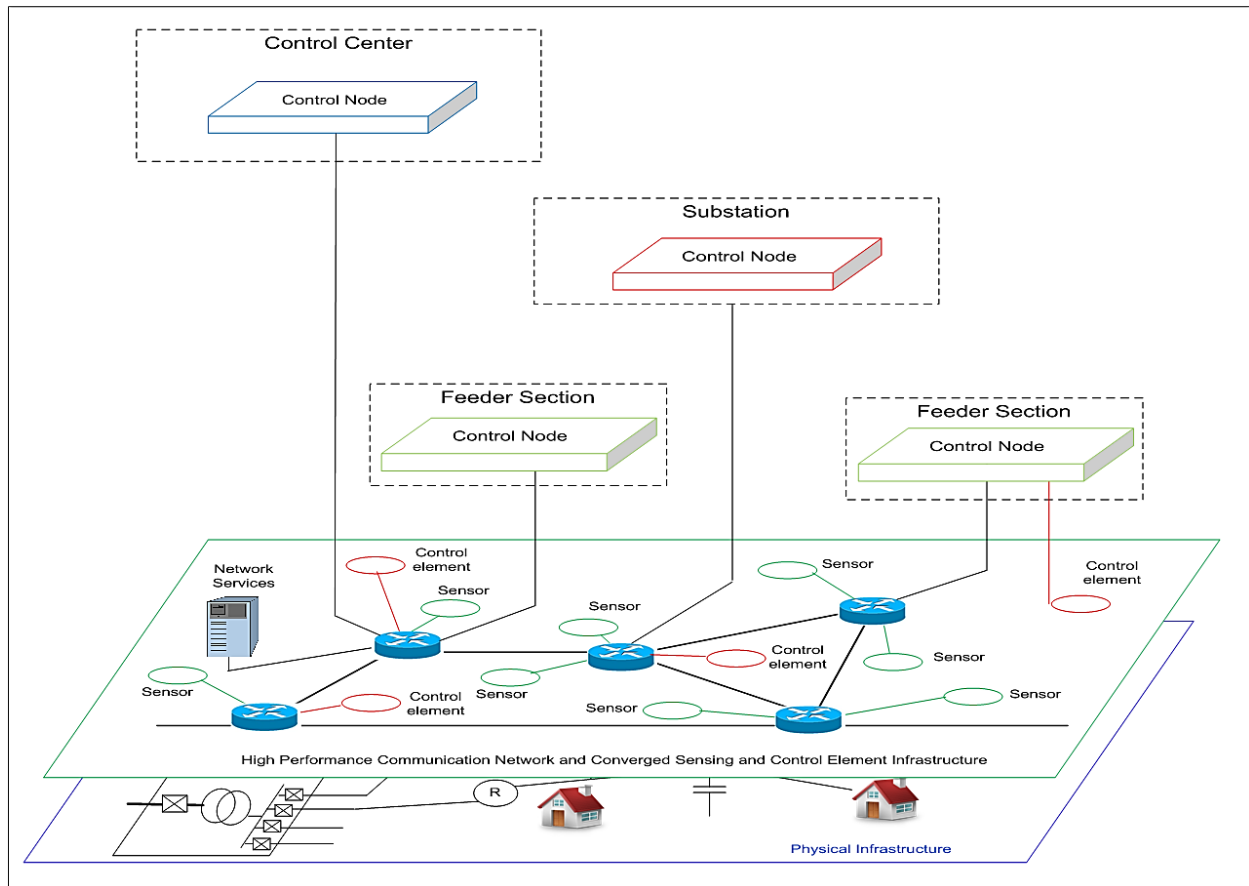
Control Center

Control Node

Substation

Control Node

Feeder Section

Control Node

Feeder Section

Control Node

Network Services

Control element

Sensor

Sensor

Sensor

Control element

Sensor

Control element

Sensor

Sensor

Control element

Sensor

Sensor

Sensor

Control element

High Performance Communication Network and Converged Sensing and Control Element Infrastructure

R

Physical Infrastructure